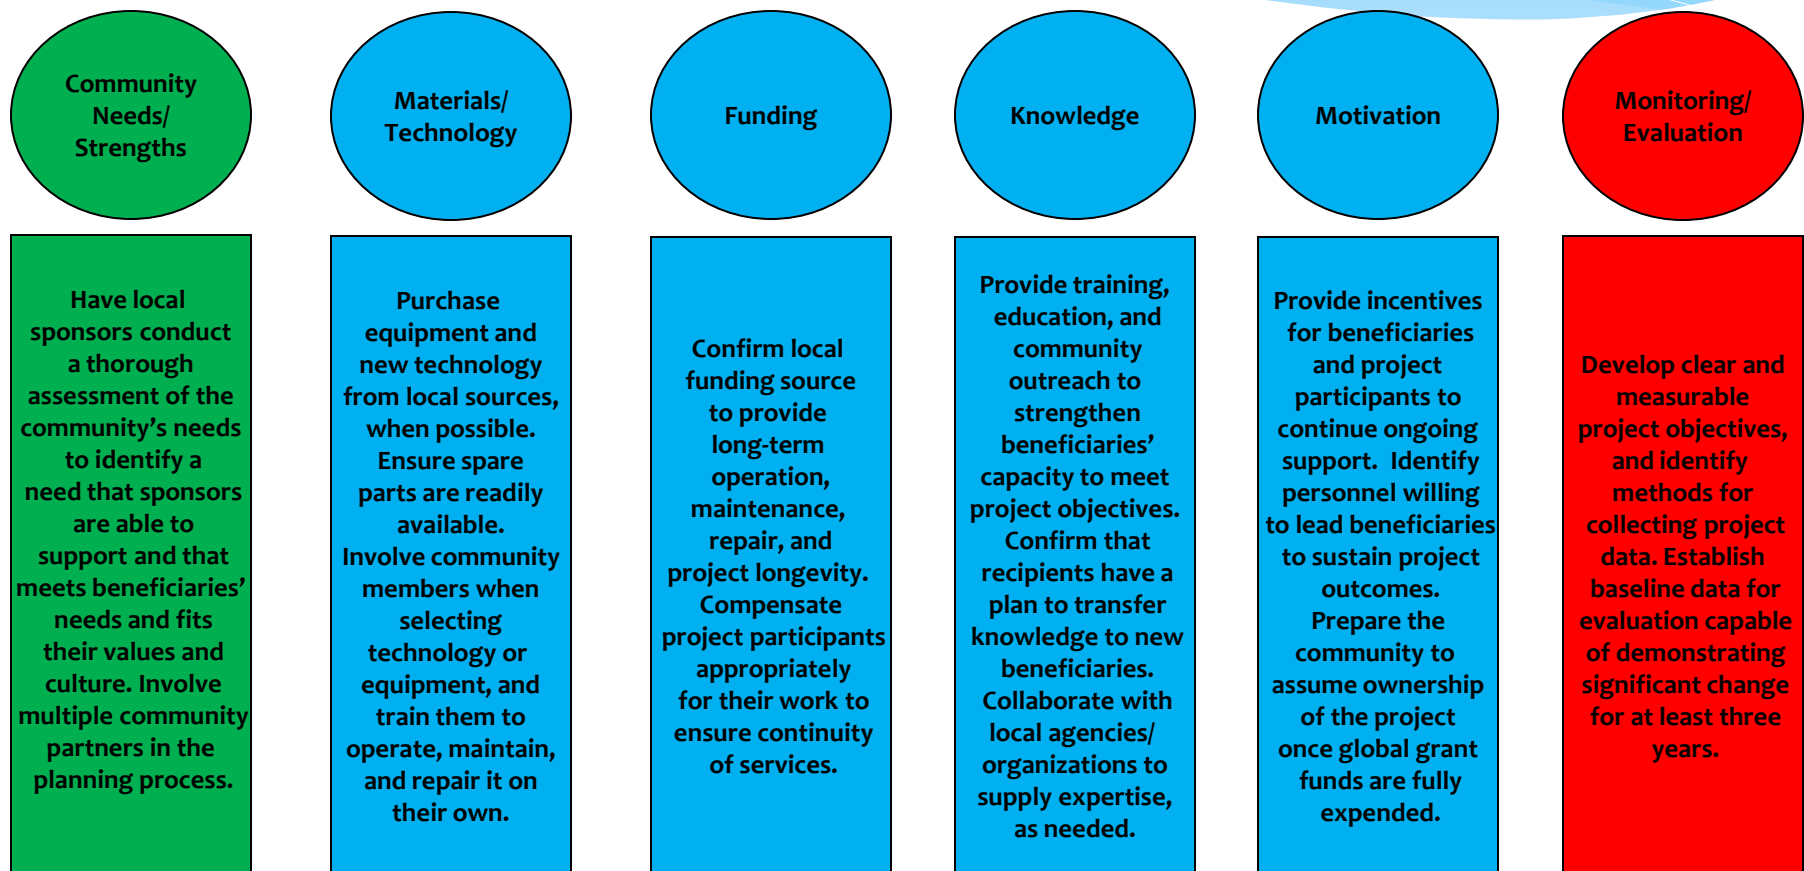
Community Needs/ Strengths

Have local sponsors conduct a thorough assessment of the community's needs to identify a need that sponsors are able to support and that meets beneficiaries' needs and fits their values and culture. Involve multiple community partners in the planning process.

Materials/ Technology

Purchase equipment and new technology from local sources, when possible. Ensure spare parts are readily available. Involve community members when selecting technology or equipment, and train them to operate, maintain, and repair it on their own.

Funding

Confirm local funding source to provide long-term operation, maintenance, repair, and project longevity. Compensate project participants appropriately for their work to ensure continuity of services.

Knowledge

Provide training, education, and community outreach to strengthen beneficiaries' capacity to meet project objectives. Confirm that recipients have a plan to transfer knowledge to new beneficiaries. Collaborate with local agencies/ organizations to supply expertise, as needed.

Motivation

Provide incentives for beneficiaries and project participants to continue ongoing support. Identify personnel willing to lead beneficiaries to sustain project outcomes. Prepare the community to assume ownership of the project once global grant funds are fully expended.

Monitoring/ Evaluation

Develop clear and measurable project objectives, and identify methods for collecting project data. Establish baseline data for evaluation capable of demonstrating significant change for at least three years.